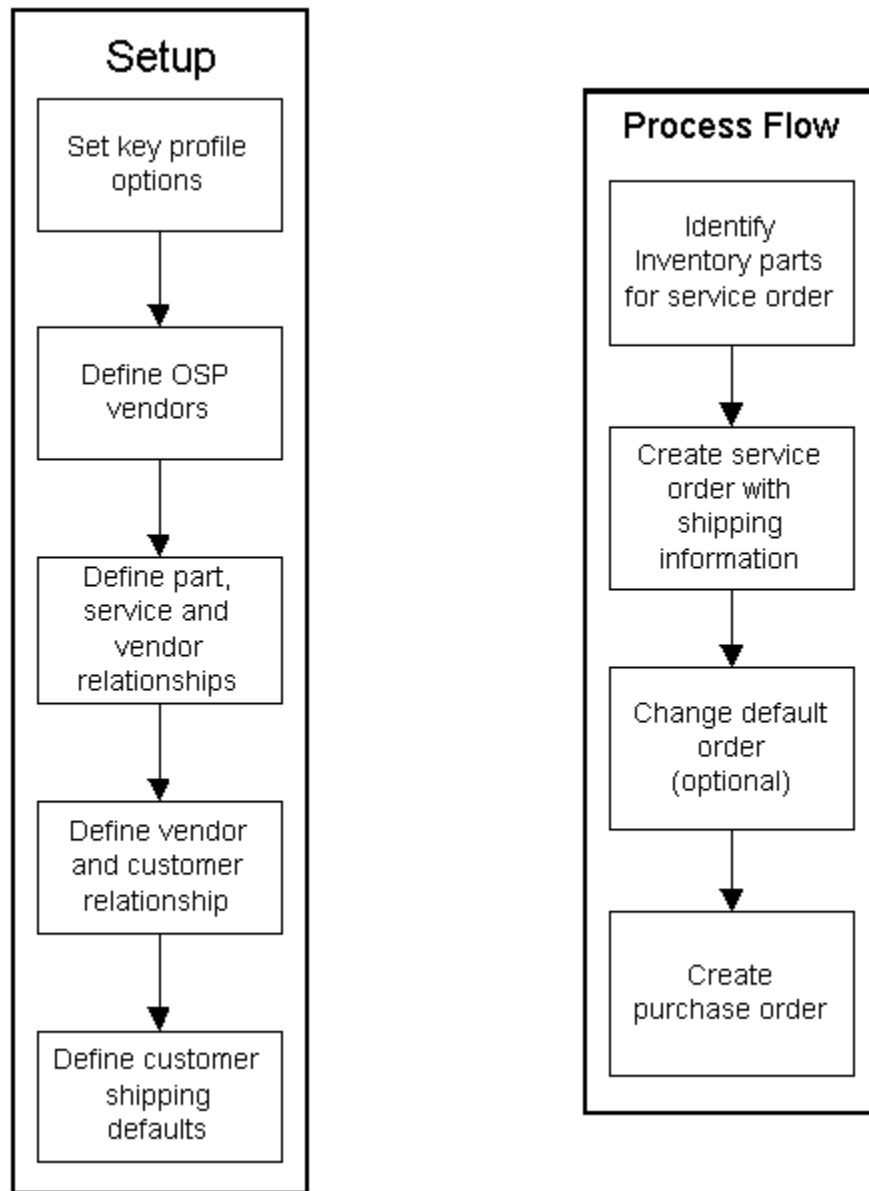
Setup

Set key profile options

Define OSP vendors

Define part, service and vendor relationships

Define vendor and customer relationship

Define customer shipping defaults

Process Flow

Identify Inventory parts for service order

Create service order with shipping information

Change default order (optional)

Create purchase order